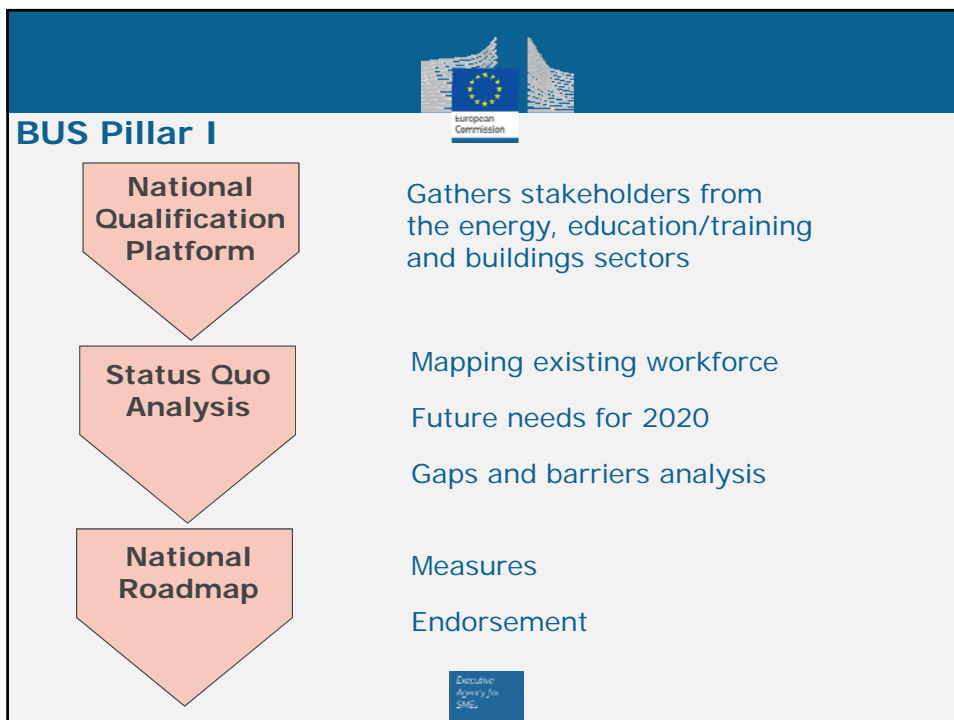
European Commission

BUS Pillar I

National Qualification Platform

Gathers stakeholders from the energy, education/training and buildings sectors

Status Quo Analysis

Mapping existing workforce

Future needs for 2020

Gaps and barriers analysis

National Roadmap

Measures

Endorsement

Executive Agency for SMEs